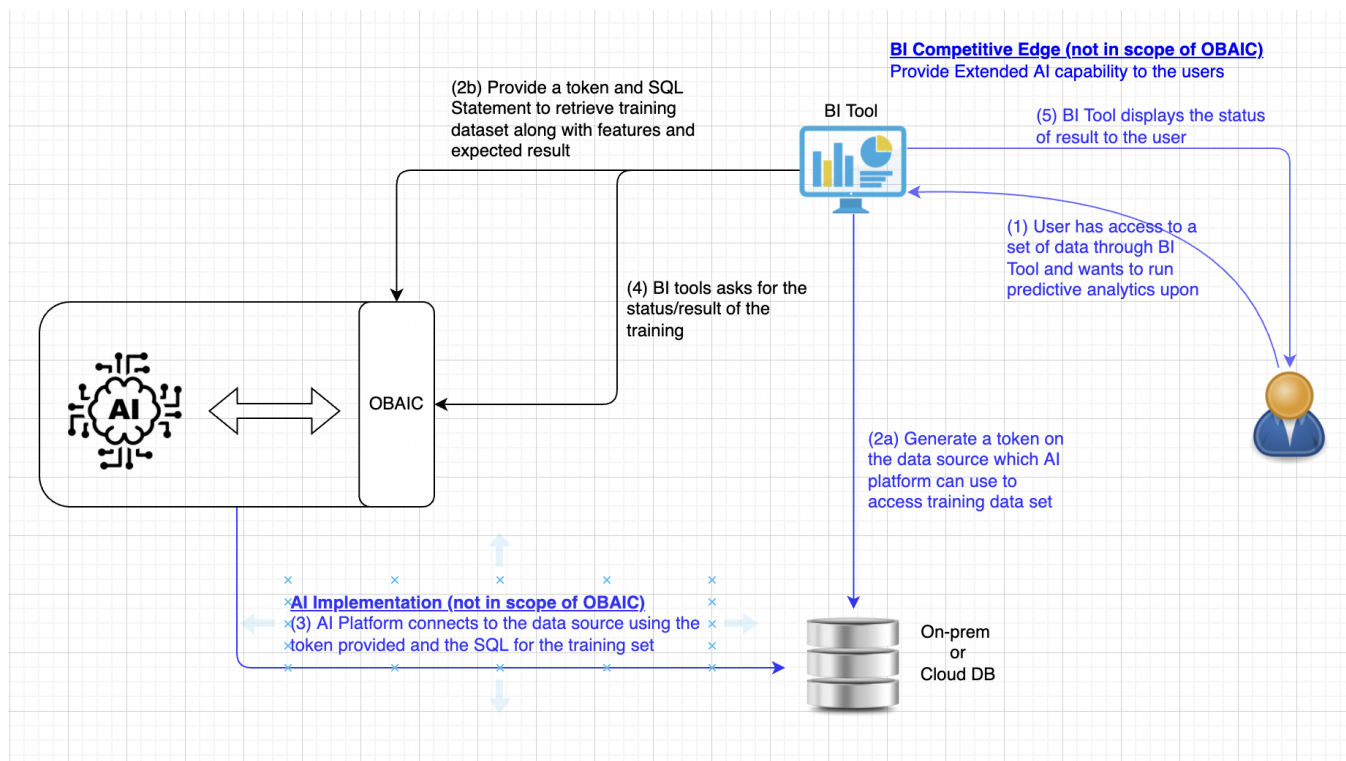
BI Competitive Edge (not in scope of OBAIC)
Provide Extended AI capability to the users

(2b) Provide a token and SQL Statement to retrieve training dataset along with features and expected result

BI Tool

(5) BI Tool displays the status of result to the user

(1) User has access to a set of data through BI Tool and wants to run predictive analytics upon

(4) BI tools asks for the status/result of the training

AI

OBAIC

(2a) Generate a token on the data source which AI platform can use to access training data set

AI Implementation (not in scope of OBAIC)
(3) AI Platform connects to the data source using the token provided and the SQL for the training set

On-prem
or
Cloud DB